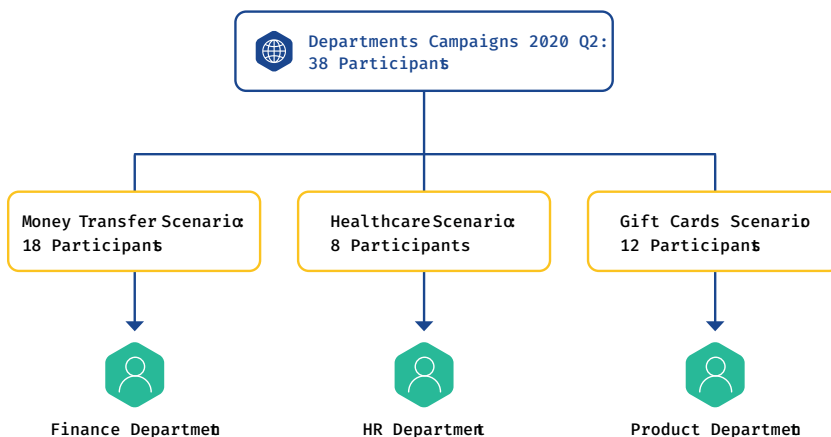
Departments Campaigns 2020 Q2:
38 Participants

Money Transfer Scenario
18 Participants

Healthcare Scenario
8 Participants

Gift Cards Scenario
12 Participants

Finance Department

HR Department

Product Department